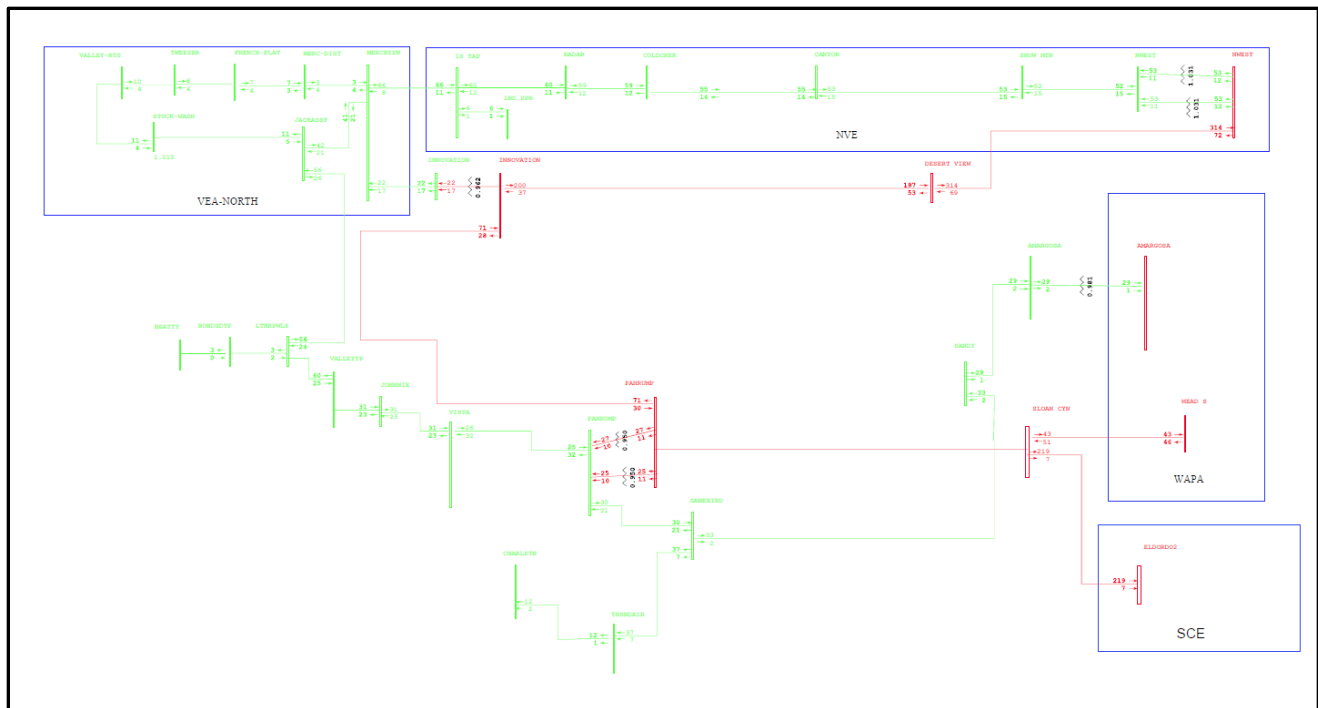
VALLEY-HTS
THREESN
FRENCH-FLAT
MERC-DIST
MERCURY
LE TAX
VEGAS
COLDCREK
CANYON
SNOW MTN
NWEST
NWEST
20
4
8
4
7
4
3
3
3
4
3
4
64
8
66
11
62
12
62
11
53
12
53
12
55
14
55
14
53
15
53
15
52
15
53
51
53
12
53
11
53
12
1.031
1.031
316
72
4
1
8
1
IND RSN
STOCK-WASH
31
4
1.015
JACKASS
11
5
62
31
41
21
NVE
INNOVATION
INNOVATION
DESERT VIEW
22
17
22
17
22
17
0.962
200
37
197
53
314
49
VEA-NORTH
71
28
AMARGOSA
AMARGOSA
23
2
29
2
0.981
29
1
BEATTY
BONDGOTP
LURNPKLS
3
0
3
2
56
24
56
24
VALLEYTP
60
25
JOHNNIE
31
23
31
23
VISTA
31
23
24
32
PAHRUMP
71
30
PAHRUMP
29
32
27
10
0.950
37
11
25
10
0.950
25
11
30
32
SANDY
29
1
53
2
SLOAN CYN
43
51
219
7
MEAD S
43
46
WAPA
GAMEBIRD
30
21
37
7
53
2
CHARLSTN
12
2
TERNDATE
12
1
51
7
ELDORDO2
219
7
SCE